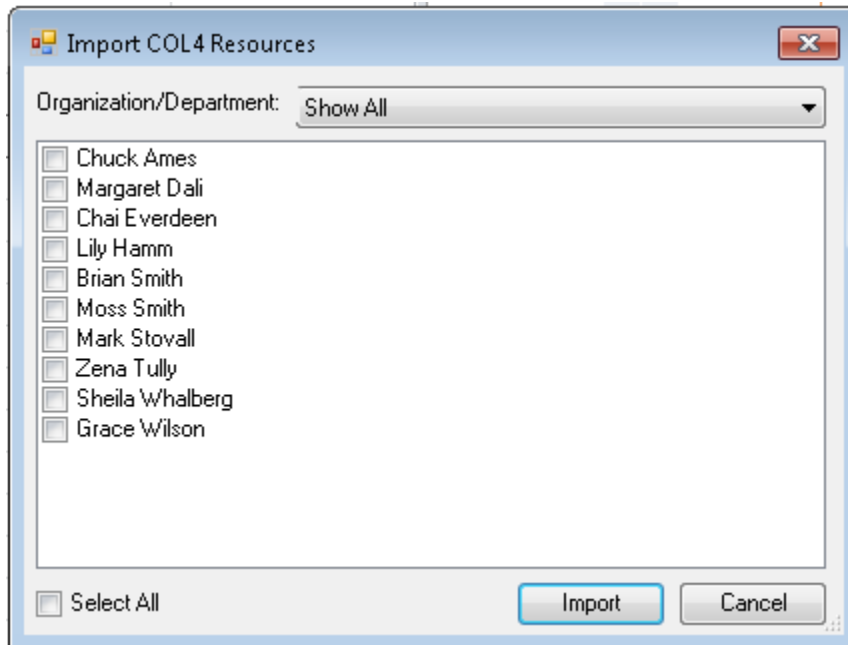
Import COL4 Resources

Organization/Department: Show All

Chuck Ames
Margaret Dali
Chai Everdeen
Lily Hamm
Brian Smith
Moss Smith
Mark Stovall
Zena Tully
Sheila Whalberg
Grace Wilson

Select All

Import

Cancel